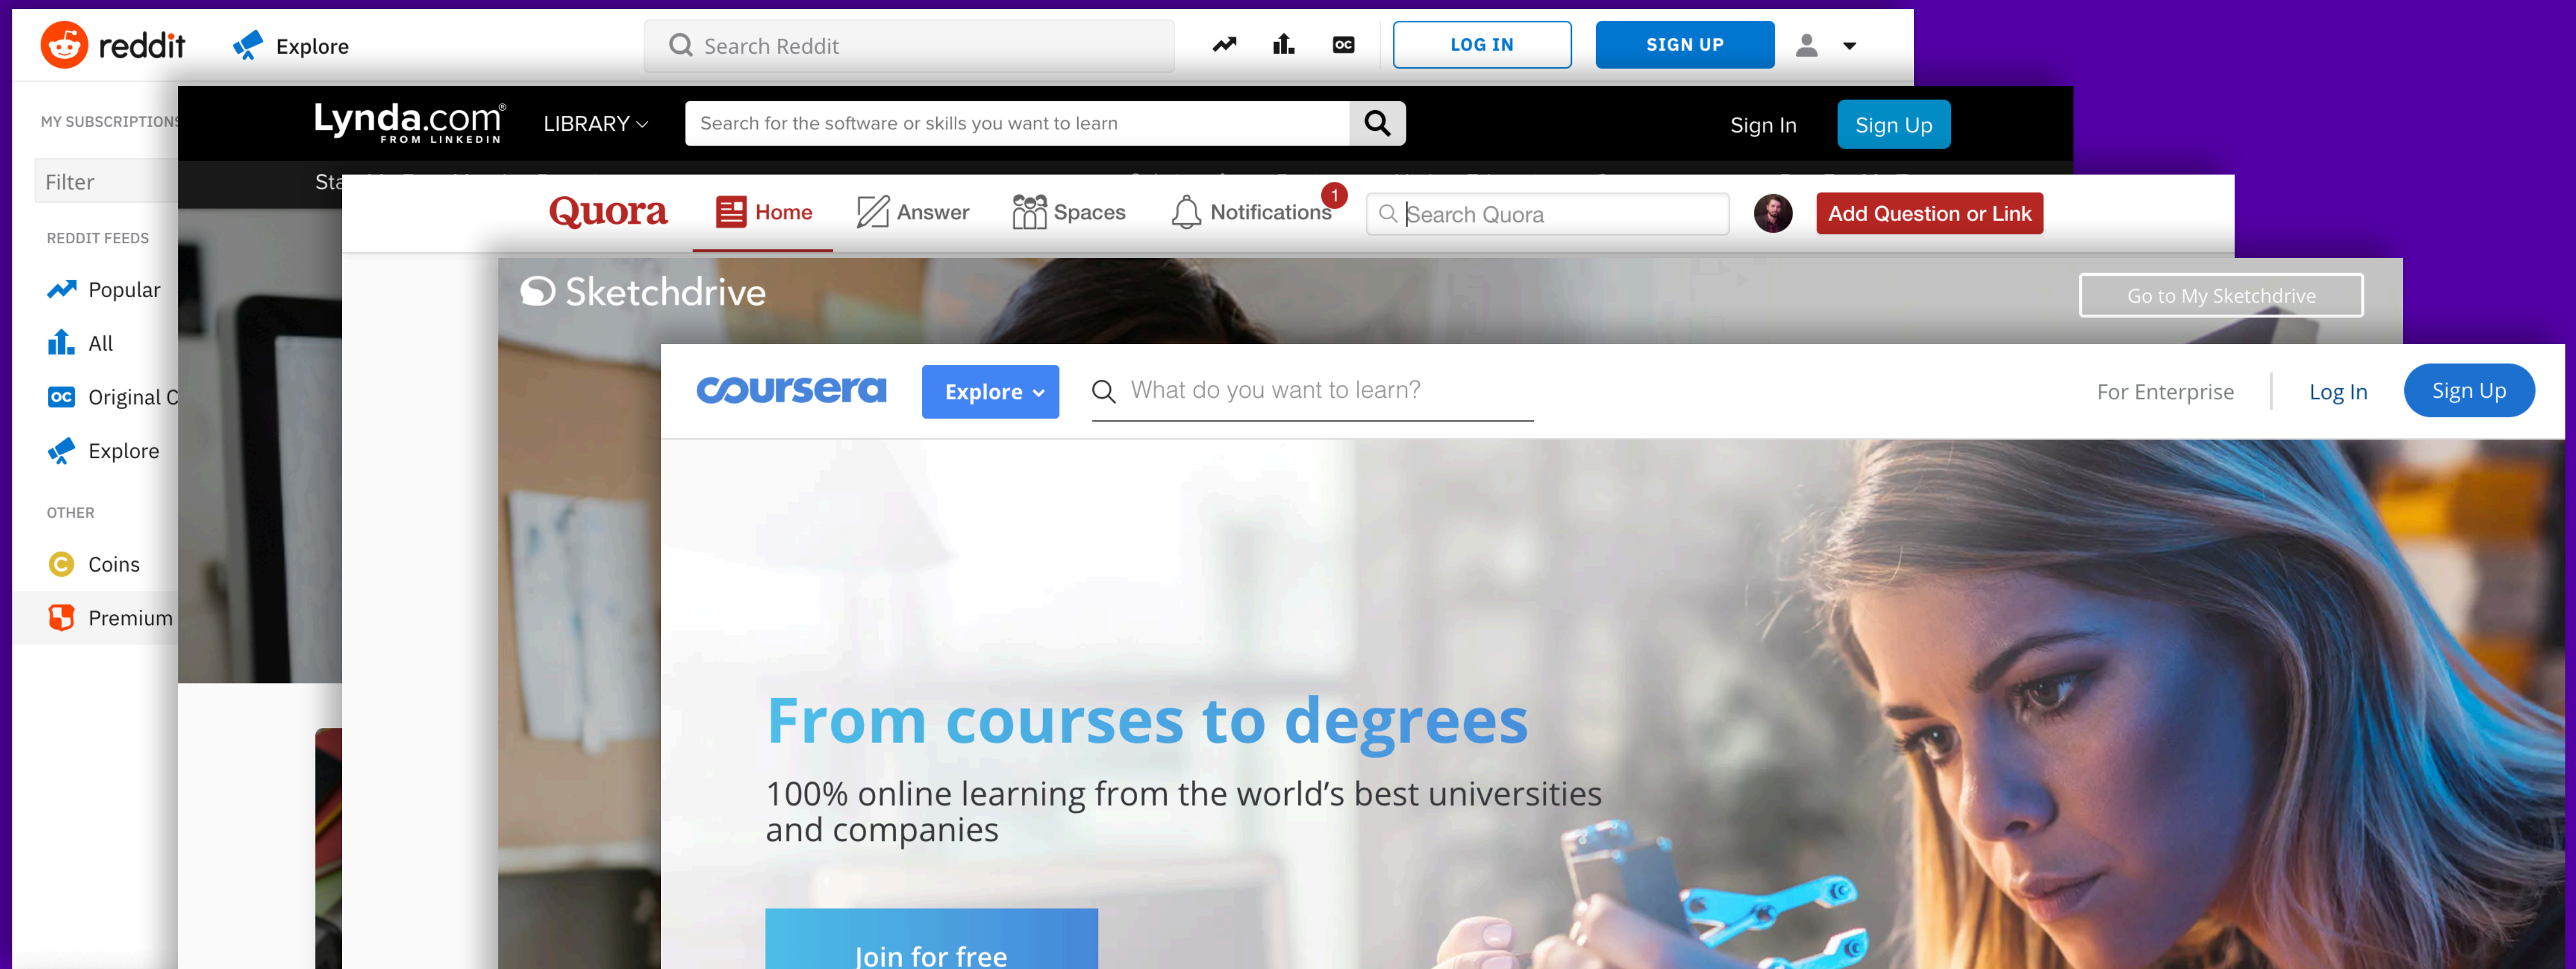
reddit Explore

Search Reddit

LOG IN SIGN UP

MY SUBSCRIPTIONS

Filter

REDDIT FEEDS

Popular

All

Original C

Explore

OTHER

Coins

Premium

Lynda.com FROM LINKEDIN LIBRARY

Search for the software or skills you want to learn

Sign In Sign Up

Sta

Quora Home Answer Spaces Notifications 1

Search Quora

Add Question or Link

Sketchdrive

Go to My Sketchdrive

coursera Explore

What do you want to learn?

For Enterprise Log In Sign Up

From courses to degrees

100% online learning from the world's best universities and companies

Join for free